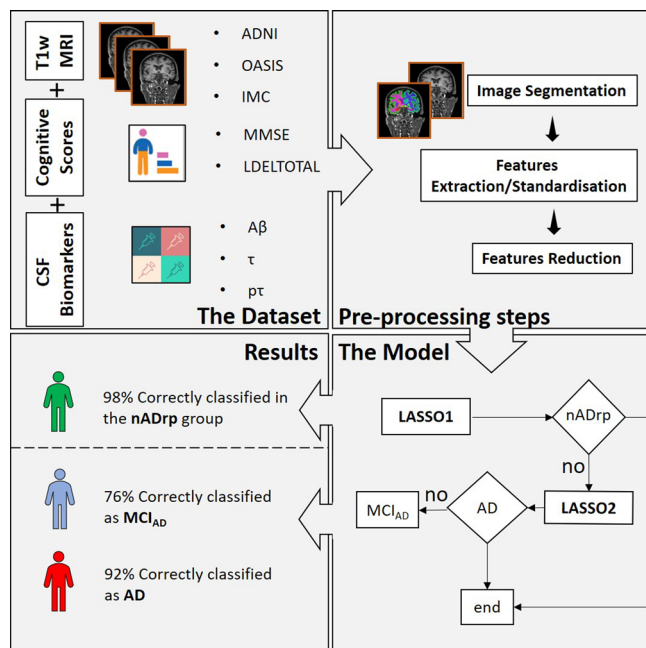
T1w MRI

- ADNI
- OASIS
- IMC

+

Cognitive Scores

- MMSE
- LDELTOTAL

+

CSF Biomarkers

- Aβ
- τ
- pτ

The Dataset

Image Segmentation

Features Extraction/Standardisation

Features Reduction

Pre-processing steps

Results

98% Correctly classified in the **nADrp** group

76% Correctly classified as **MCI$_{AD}$**

92% Correctly classified as **AD**

The Model

LASSO1

nADrp

no

LASSO2

AD

no

MCI$_{AD}$

end